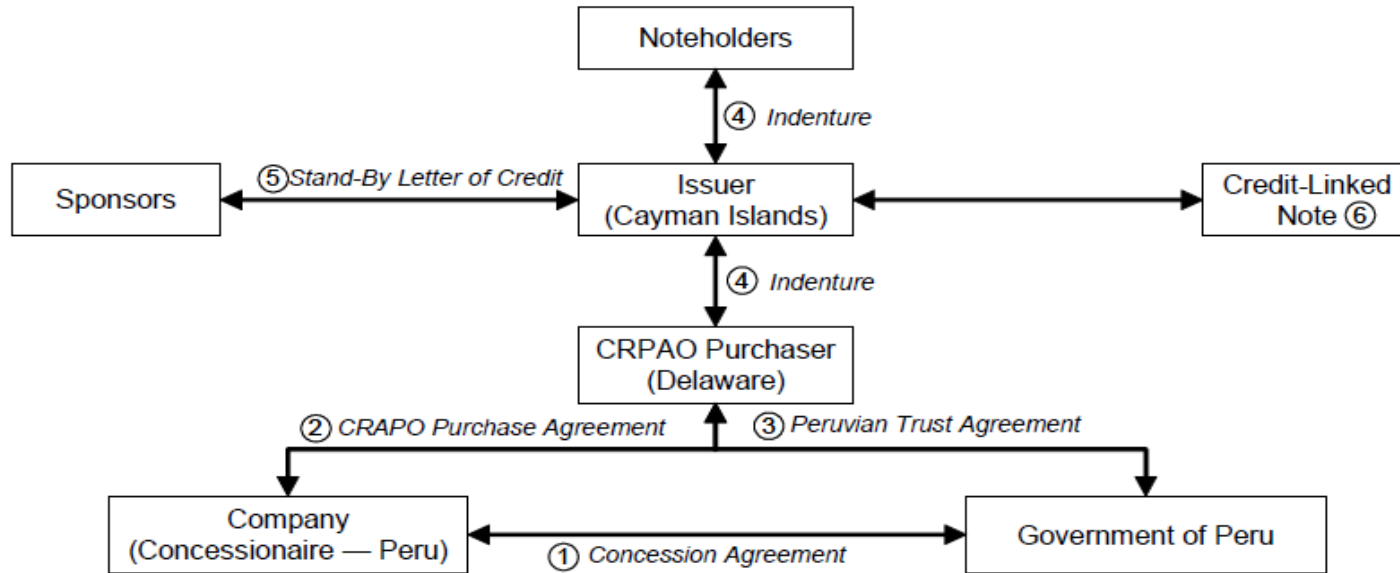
Noteholders

④ Indenture

Sponsors

⑤ Stand-By Letter of Credit

Issuer
(Cayman Islands)

Credit-Linked
Note ⑥

④ Indenture

CRPAO Purchaser
(Delaware)

② CRAPO Purchase Agreement

③ Peruvian Trust Agreement

Company
(Concessionaire — Peru)

Government of Peru

① Concession Agreement